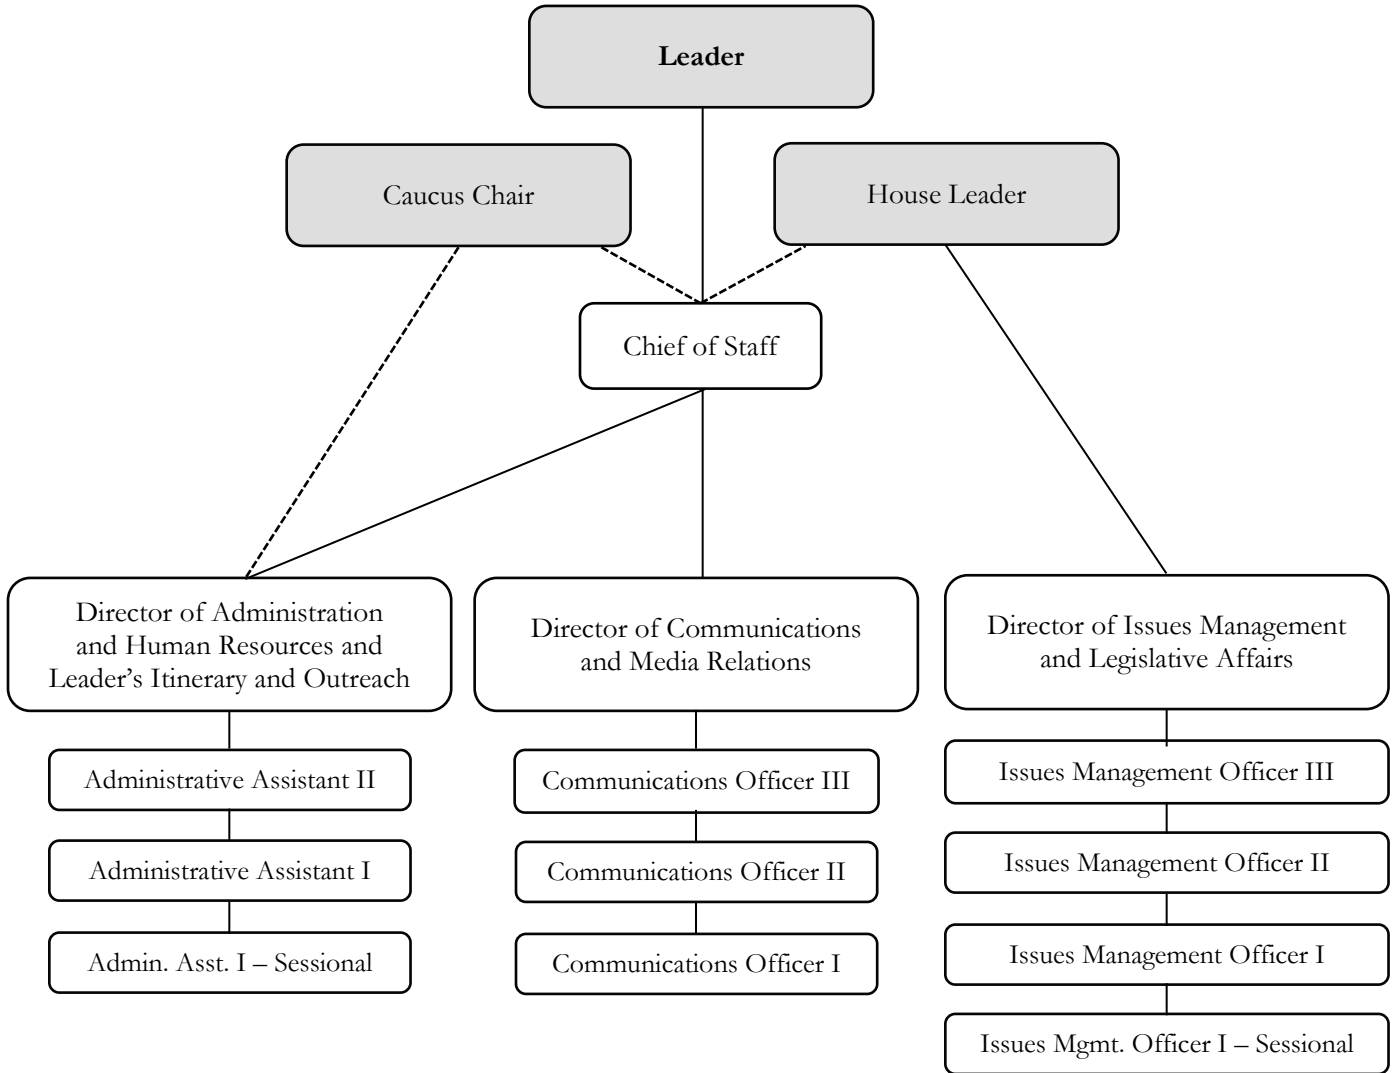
**Leader**

Caucus Chair

House Leader

Chief of Staff

Director of Administration and Human Resources and Leader's Itinerary and Outreach

Administrative Assistant II

Administrative Assistant I

Admin. Asst. I – Sessional

Director of Communications and Media Relations

Communications Officer III

Communications Officer II

Communications Officer I

Director of Issues Management and Legislative Affairs

Issues Management Officer III

Issues Management Officer II

Issues Management Officer I

Issues Mgmt. Officer I – Sessional